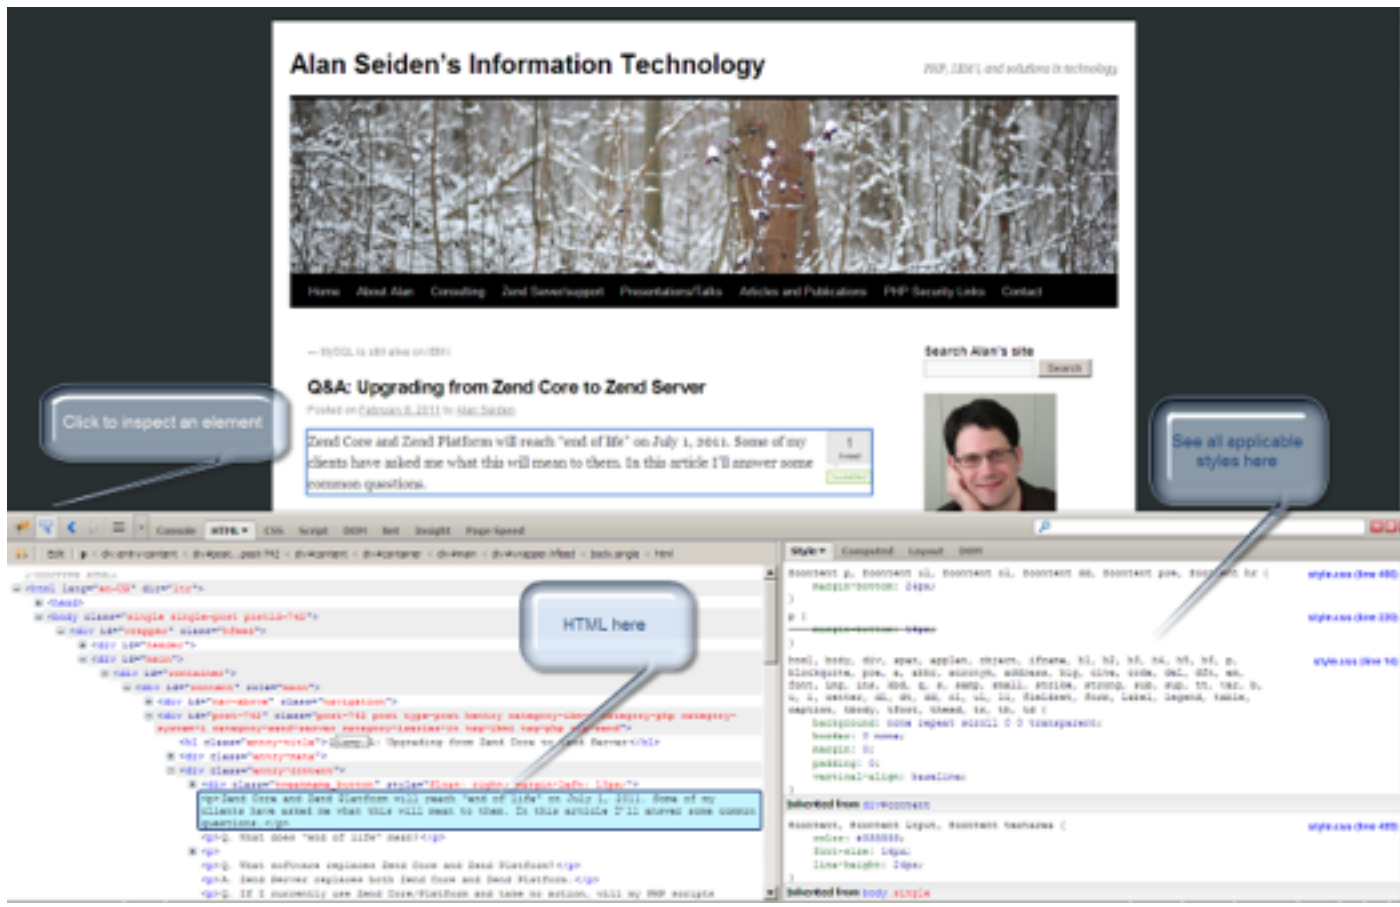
Alan Seiden's Information Technology

PHP, DB2, and solutions in technology

Home About Alan Consulting Zend Server/support Presentations/Talks Articles and Publications PHP Security Links Contact

← MySQL is still alive on IBM i

Q&A: Upgrading from Zend Core to Zend Server

Posted on February 8, 2011 by Alan Seiden

Zend Core and Zend Platform will reach "end of life" on July 1, 2011. Some of my clients have asked me what this will mean to them. In this article I'll answer some common questions.

Search Alan's site

Search

Click to inspect an element

See all applicable styles here

HTML here

Console HTML CSS Script DOM Net YSlow Page Speed

Edit | p < div.entry-content < div#post...post-742 < div#content < div#container < div#main < div#wrapper.hfeed < body.single < html

Style Computed Layout DOM

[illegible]

Inherited from div#content

Inherited from body.single